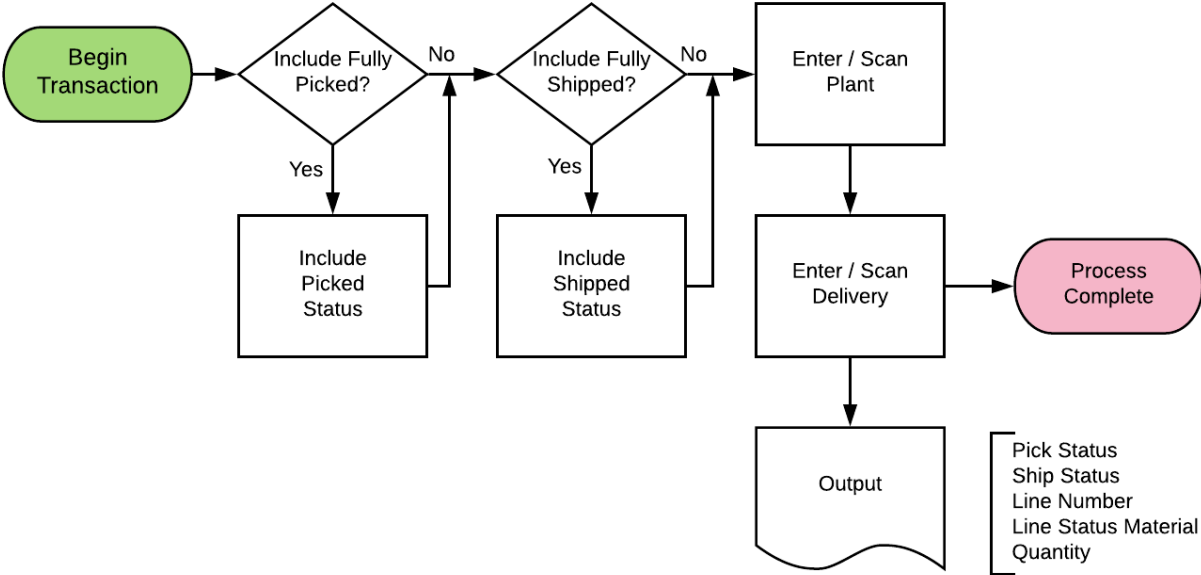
Begin Transaction

Include Fully Picked?

No

Yes

Include Picked Status

Include Fully Shipped?

No

Yes

Include Shipped Status

Enter / Scan Plant

Enter / Scan Delivery

Process Complete

Output

Pick Status
Ship Status
Line Number
Line Status Material
Quantity